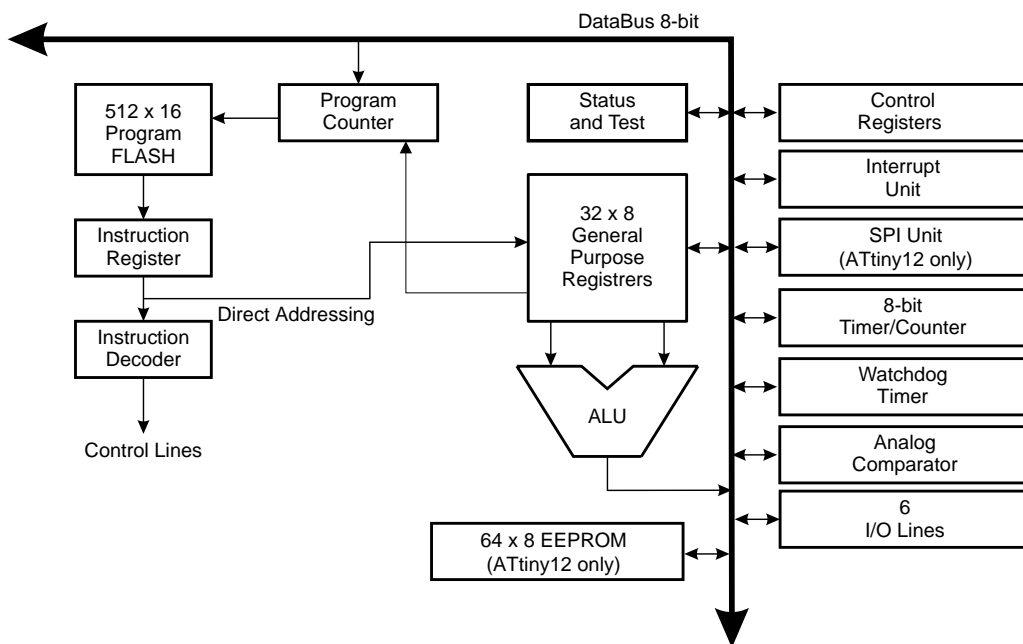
DataBus 8-bit

512 x 16 Program FLASH

Program Counter

Status and Test

Control Registers

Interrupt Unit

Instruction Register

32 x 8 General Purpose Registrers

SPI Unit (ATtiny12 only)

Direct Addressing

Instruction Decoder

8-bit Timer/Counter

Watchdog Timer

ALU

Control Lines

Analog Comparator

6 I/O Lines

64 x 8 EEPROM (ATtiny12 only)